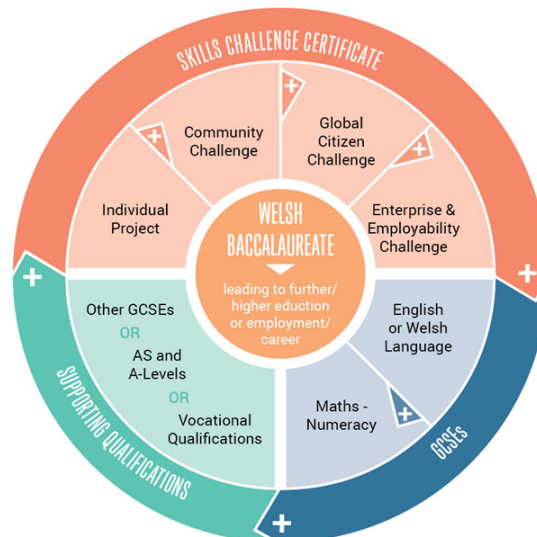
SKILLS CHALLENGE CERTIFICATE

Community Challenge

Global Citizen Challenge

Individual Project

Enterprise & Employability Challenge

WELSH BACCALAUREATE

leading to further/ higher eduction or employment/ career

Other GCSEs
OR
AS and A-Levels
OR
Vocational Qualifications

English or Welsh Language

Maths - Numeracy

SUPPORTING QUALIFICATIONS

GCSEs